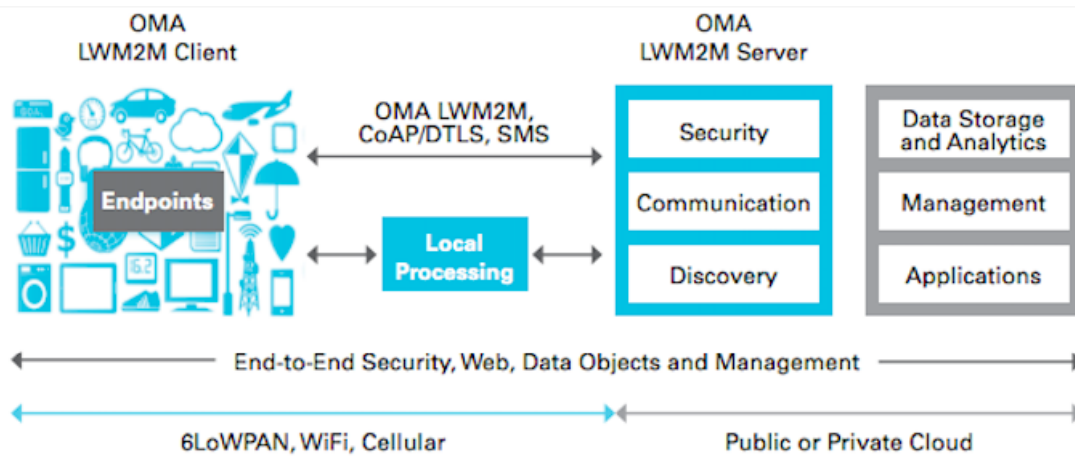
OMA
LWM2M Client

OMA
LWM2M Server

OMA LWM2M,
CoAP/DTLS, SMS

Endpoints

162

Local
Processing

Security

Communication

Discovery

Data Storage
and Analytics

Management

Applications

End-to-End Security, Web, Data Objects and Management

6LoWPAN, WiFi, Cellular

Public or Private Cloud